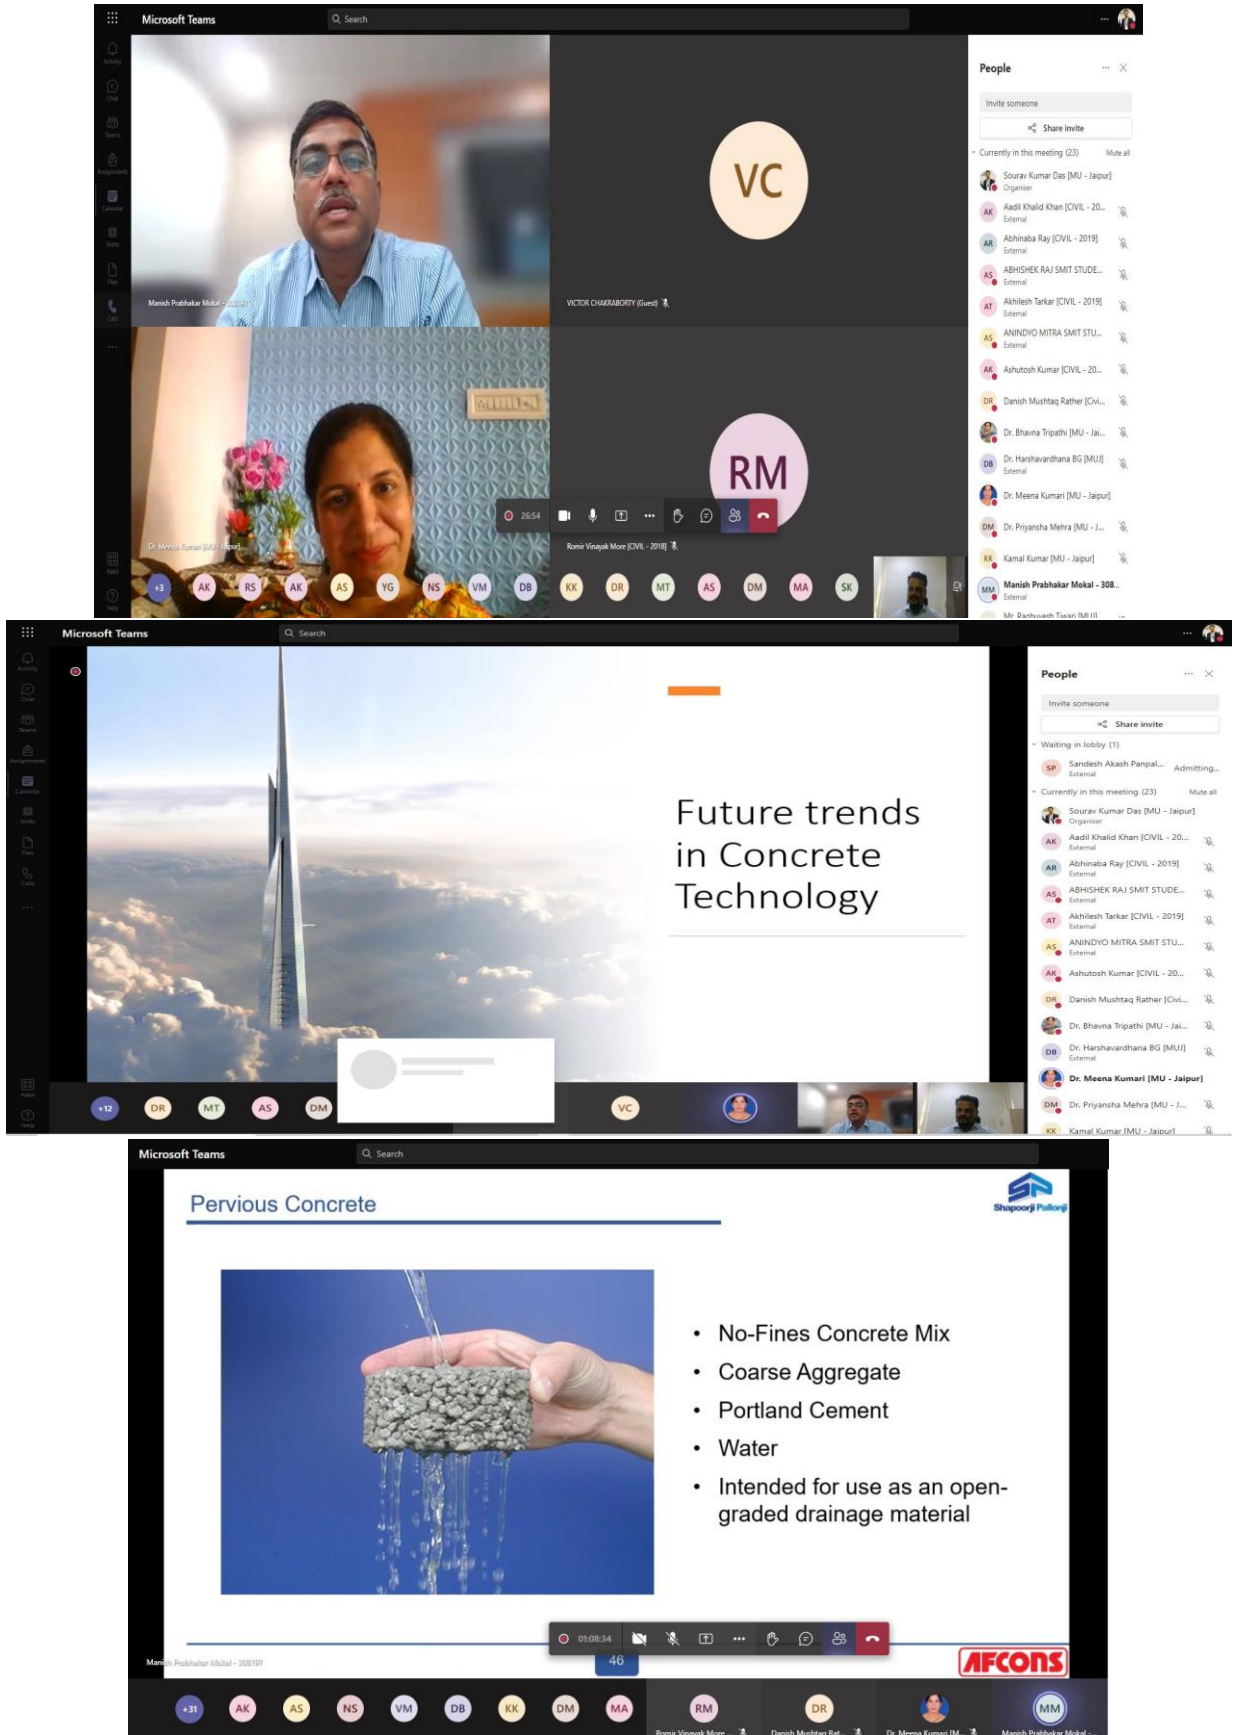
Microsoft Teams
Search

VC
RM

Manish Prabhakar Mokal - 308...
VICTOR CHAKRABORTY (Guest)
Dr. Meena Kumari [MU - Jaipur]
Romir Vinayak More [CIVIL - 2018]

26:54

+3 AK RS AK AS YG NS VM DB KK DR MT AS DM MA SK

People
Invite someone
Share invite
Currently in this meeting (23) Mute all
Sourav Kumar Das [MU - Jaipur]
Organiser
Aadil Khalid Khan [CIVIL - 20...
External
Abhinaba Ray [CIVIL - 2019]
External
ABHISHEK RAJ SMIT STUDE...
External
Akhilesh Tarkar [CIVIL - 2019]
External
ANINDYO MITRA SMIT STU...
External
Ashutosh Kumar [CIVIL - 20...
Danish Mushtaq Rather [Civi...
Dr. Bhavna Tripathi [MU - Jai...
Dr. Harshavardhana BG [MUJ]
External
Dr. Meena Kumari [MU - Jaipur]
Dr. Priyansha Mehra [MU - J...
Kamal Kumar [MU - Jaipur]
Manish Prabhakar Mokal - 308...
External

Microsoft Teams
Search

Future trends in Concrete Technology

+12 DR MT AS DM VC

People
Invite someone
Share invite
Waiting in lobby (1)
Sandesh Akash Panpal... Admitting...
External
Currently in this meeting (23) Mute all
Sourav Kumar Das [MU - Jaipur]
Organiser
Aadil Khalid Khan [CIVIL - 20...
External
Abhinaba Ray [CIVIL - 2019]
External
ABHISHEK RAJ SMIT STUDE...
External
Akhilesh Tarkar [CIVIL - 2019]
External
ANINDYO MITRA SMIT STU...
External
Ashutosh Kumar [CIVIL - 20...
Danish Mushtaq Rather [Civi...
Dr. Bhavna Tripathi [MU - Jai...
Dr. Harshavardhana BG [MUJ]
External
Dr. Meena Kumari [MU - Jaipur]
Dr. Priyansha Mehra [MU - J...
Kamal Kumar [MU - Jaipur]

Microsoft Teams
Search

Pervious Concrete
Shapoorji Pallonji

• No-Fines Concrete Mix
• Coarse Aggregate
• Portland Cement
• Water
• Intended for use as an open-graded drainage material

01:08:34
46
AFCONS
Manish Prabhakar Mokal - 308...

+31 AK AS NS VM DB KK DM MA RM DR MM
Romir Vinayak More
Danish Mushtaq Rat...
Dr. Meena Kumari [M...
Manish Prabhakar Mokal